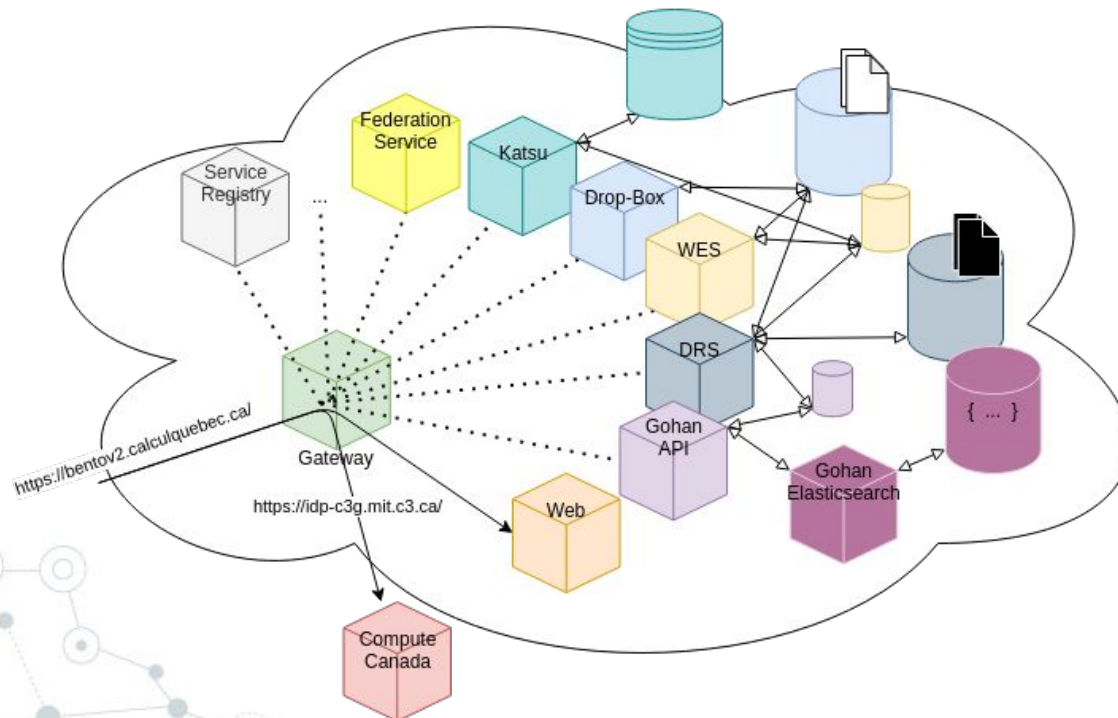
Federation Service

Katsu

Service Registry

...

Drop-Box

WES

DRS

Gateway

https://bentov2.calculquebec.ca/

https://idp-c3g.mit.c3.ca/

Gohan API

Gohan Elasticsearch

{ ... }

Web

Compute Canada